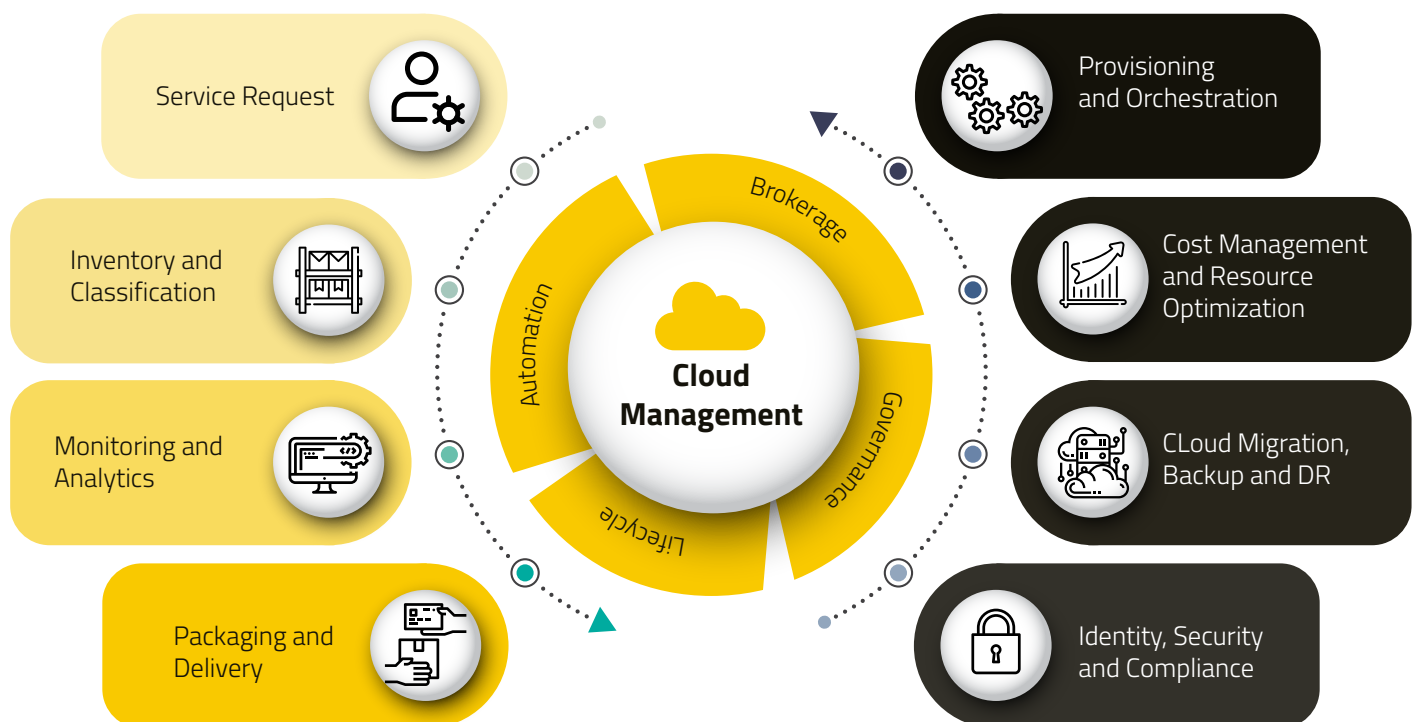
Service Request

Inventory and Classification

Monitoring and Analytics

Packaging and Delivery

Brokerage

Automation

Cloud Management

Governance

Lifecycle

Provisioning and Orchestration

Cost Management and Resource Optimization

CLoud Migration, Backup and DR

Identity, Security and Compliance